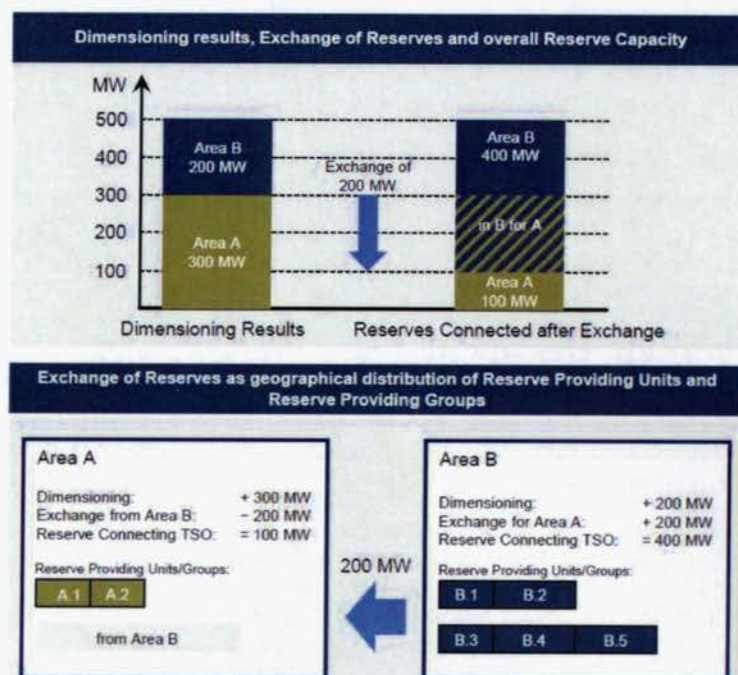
Dimensioning results, Exchange of Reserves and overall Reserve Capacity

MW

500
400
300
200
100

Area B
200 MW

Area A
300 MW

Exchange of
200 MW

Area B
400 MW

in B for A

Area A
100 MW

Dimensioning Results

Reserves Connected after Exchange

Exchange of Reserves as geographical distribution of Reserve Providing Units and Reserve Providing Groups

Area A

Dimensioning: + 300 MW
Exchange from Area B: − 200 MW
Reserve Connecting TSO: = 100 MW

Reserve Providing Units/Groups:

A.1 A.2

from Area B

200 MW

Area B

Dimensioning: + 200 MW
Exchange for Area A: + 200 MW
Reserve Connecting TSO: = 400 MW

Reserve Providing Units/Groups:

B.1 B.2

B.3 B.4 B.5